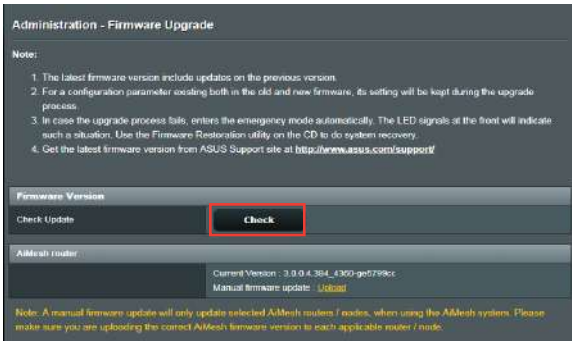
Administration - Firmware Upgrade

Note:

1. The latest firmware version include updates on the previous version.
2. For a configuration parameter existing both in the old and new firmware, its setting will be kept during the upgrade process.
3. In case the upgrade process fails, enters the emergency mode automatically. The LED signals at the front will indicate such a situation. Use the Firmware Restoration utility on the CD to do system recovery.
4. Get the latest firmware version from ASUS Support site at http://www.asus.com/support/

Firmware Version

Check Update

Check

AiMesh router

Current Version : 3.0.0.4.384_4360-ge5799cc

Manual firmware update : Upload

Note: A manual firmware update will only update selected AiMesh routers / nodes, when using the AiMesh system. Please make sure you are uploading the correct AiMesh firmware version to each applicable router / node.